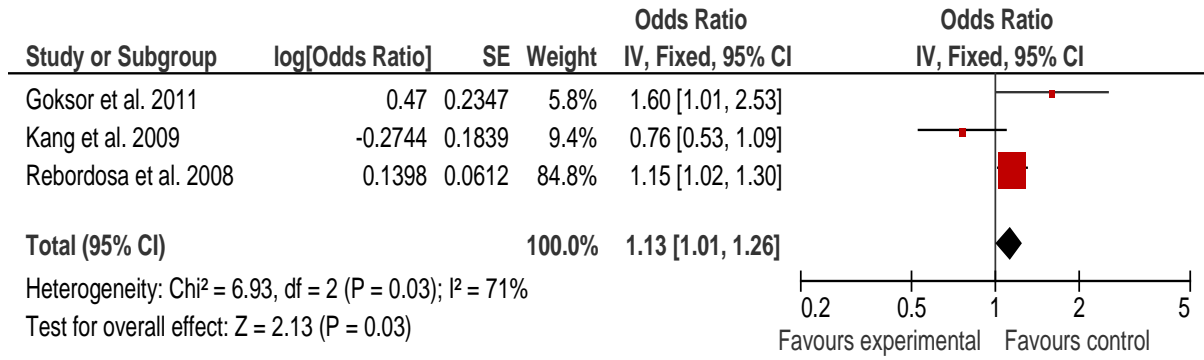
| Study or Subgroup | log[Odds Ratio] | SE | Weight | Odds Ratio IV, Fixed, 95% CI | Odds Ratio IV, Fixed, 95% CI |
|---|---|---|---|---|---|
| Goksor et al. 2011 | 0.47 | 0.2347 | 5.8% | 1.60 [1.01, 2.53] | |
| Kang et al. 2009 | -0.2744 | 0.1839 | 9.4% | 0.76 [0.53, 1.09] | |
| Rebordosa et al. 2008 | 0.1398 | 0.0612 | 84.8% | 1.15 [1.02, 1.30] | |
| **Total (95% CI)** | | | **100.0%** | **1.13 [1.01, 1.26]** | |

Heterogeneity: Chi² = 6.93, df = 2 (P = 0.03); I² = 71%
Test for overall effect: Z = 2.13 (P = 0.03)

0.2 0.5 1 2 5
Favours experimental Favours control